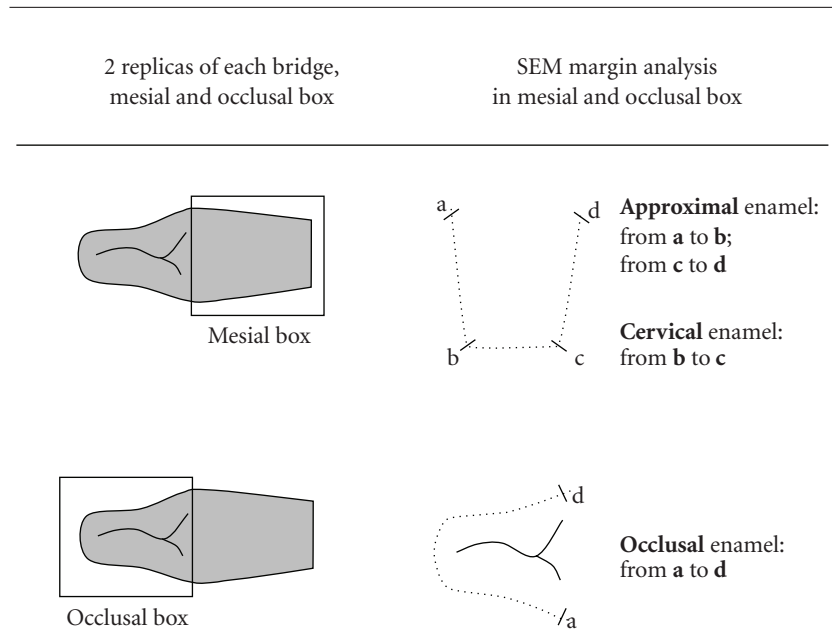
2 replicas of each bridge, mesial and occlusal box

SEM margin analysis in mesial and occlusal box

Mesial box

a

d

b

c

**Approximal** enamel: from **a** to **b**; from **c** to **d**

**Cervical** enamel: from **b** to **c**

Occlusal box

d

a

**Occlusal** enamel: from **a** to **d**